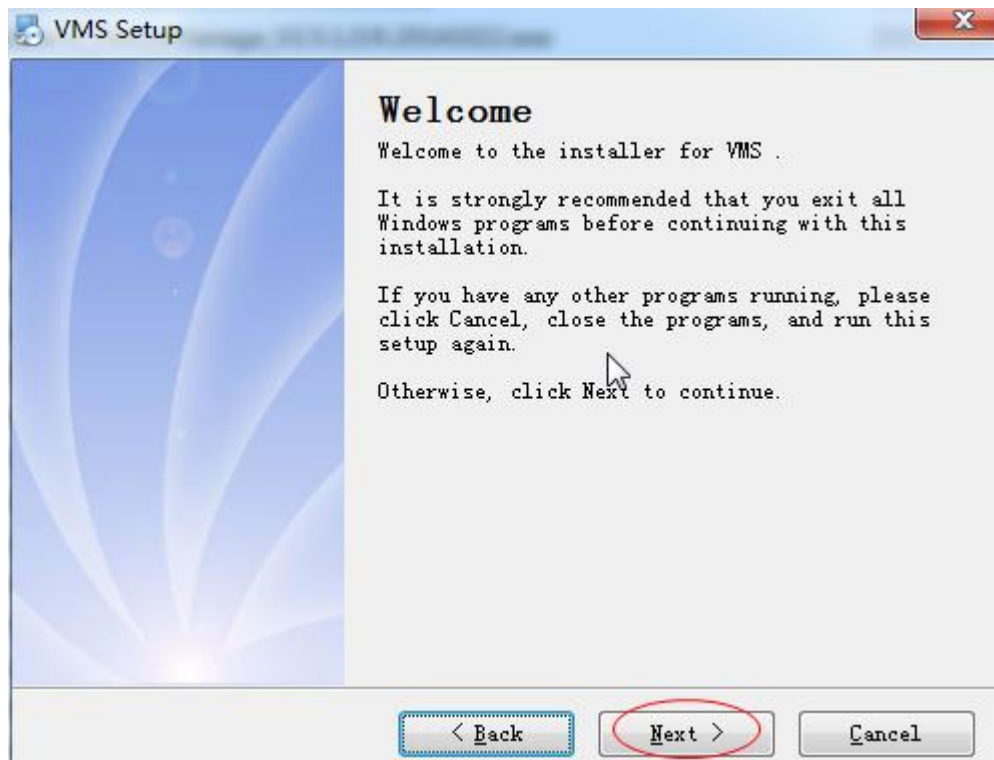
VMS Setup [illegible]

Welcome

Welcome to the installer for VMS .

It is strongly recommended that you exit all Windows programs before continuing with this installation.

If you have any other programs running, please click Cancel, close the programs, and run this setup again.

Otherwise, click Next to continue.

< Back

Next >

Cancel